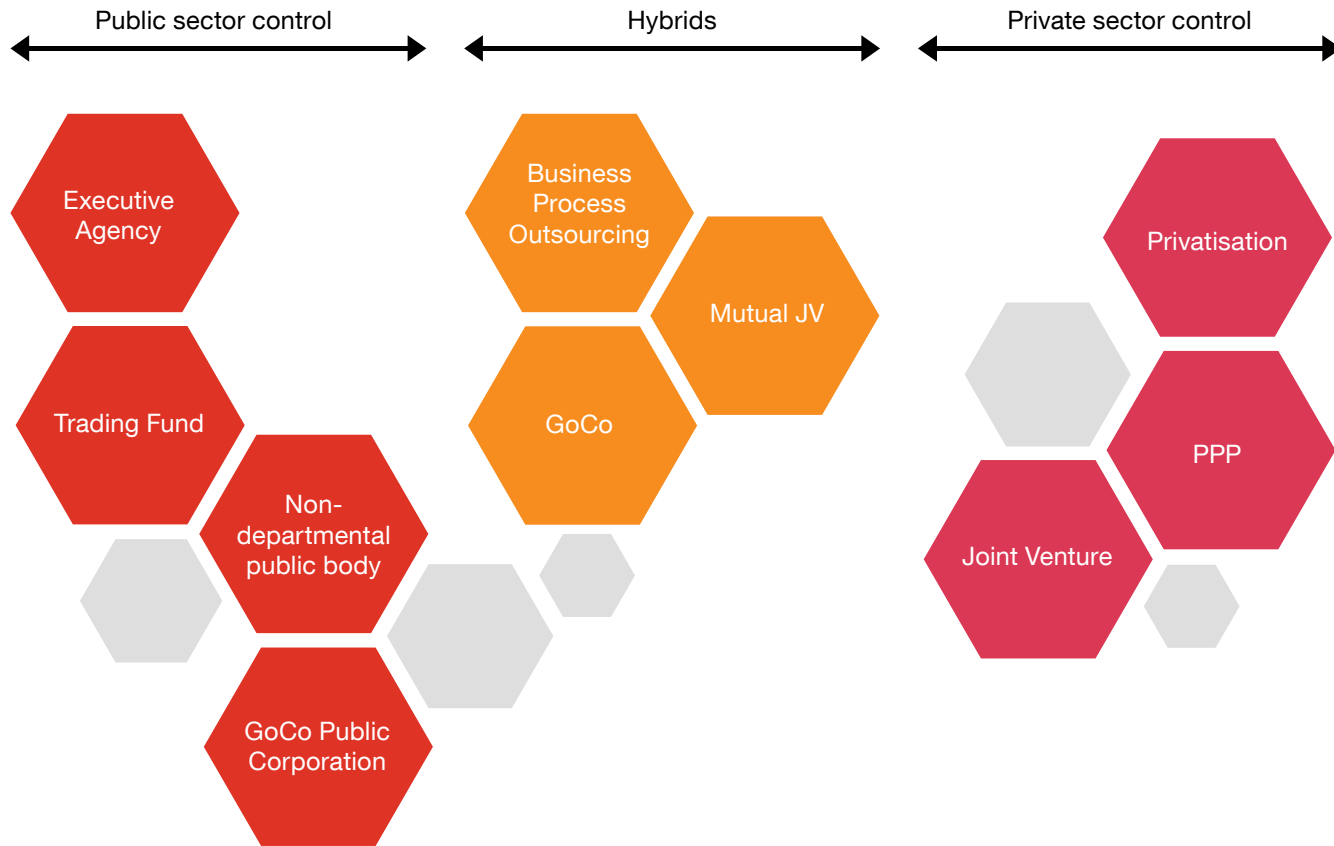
Public sector control

Hybrids

Private sector control

Executive Agency

Trading Fund

Non-departmental public body

GoCo Public Corporation

Business Process Outsourcing

Mutual JV

GoCo

Privatisation

PPP

Joint Venture